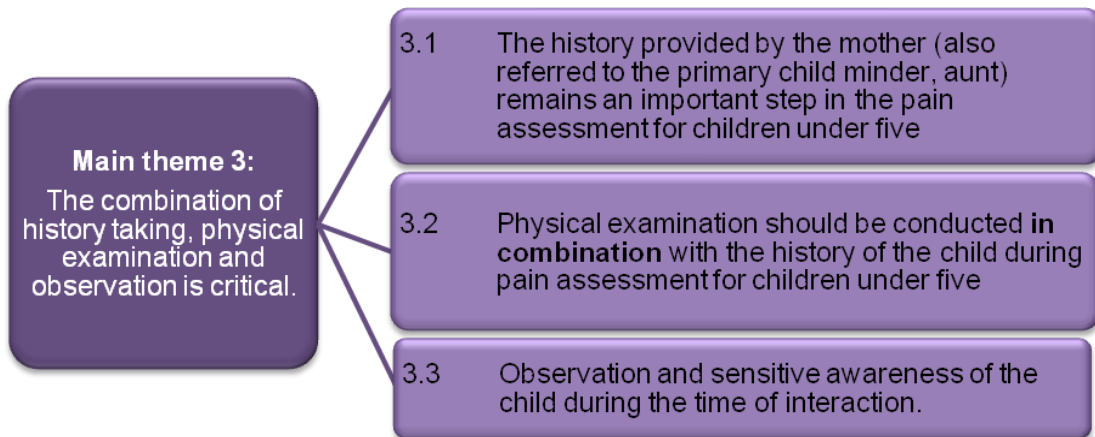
**Main theme 3:**
The combination of history taking, physical examination and observation is critical.

3.1 The history provided by the mother (also referred to the primary child minder, aunt) remains an important step in the pain assessment for children under five

3.2 Physical examination should be conducted **in combination** with the history of the child during pain assessment for children under five

3.3 Observation and sensitive awareness of the child during the time of interaction.